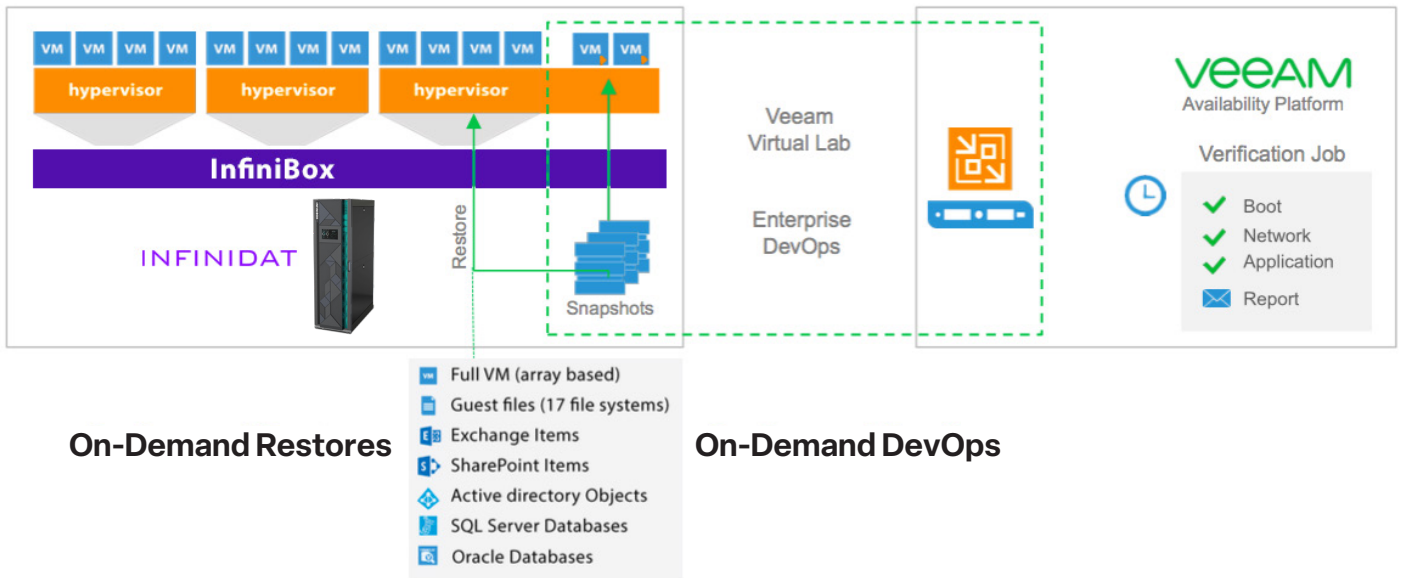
VM VM VM VM
hypervisor

VM VM VM VM
hypervisor

VM VM VM VM
hypervisor

VM VM

InfiniBox

INFINIDAT

Restore

Snapshots

Veeam Virtual Lab

Enterprise DevOps

VEEAM
Availability Platform

Verification Job

Boot
Network
Application
Report

Full VM (array based)
Guest files (17 file systems)
Exchange Items
SharePoint Items
Active directory Objects
SQL Server Databases
Oracle Databases

On-Demand Restores

On-Demand DevOps